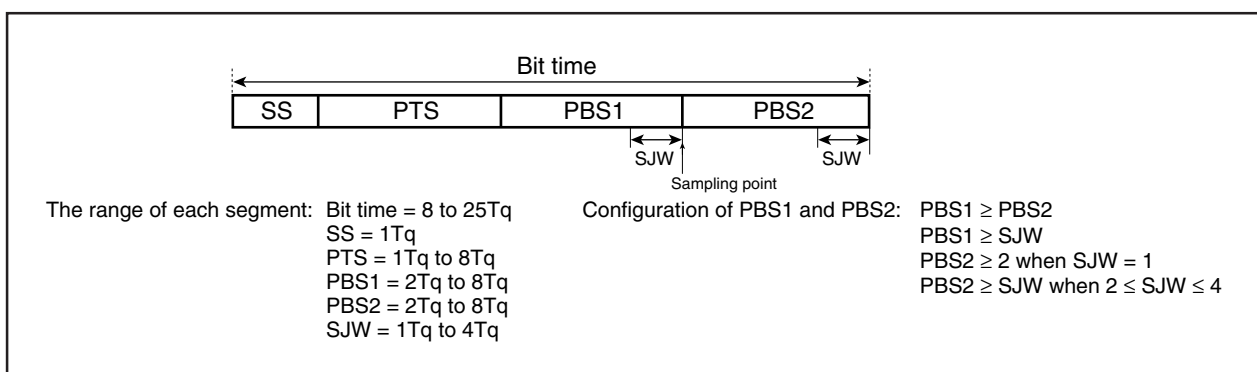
Bit time

| SS | PTS | PBS1 | PBS2 |
|---|---|---|---|

SJW

SJW

Sampling point

The range of each segment: Bit time = 8 to 25Tq
SS = 1Tq
PTS = 1Tq to 8Tq
PBS1 = 2Tq to 8Tq
PBS2 = 2Tq to 8Tq
SJW = 1Tq to 4Tq

Configuration of PBS1 and PBS2: PBS1 $\geq$ PBS2
PBS1 $\geq$ SJW
PBS2 $\geq$ 2 when SJW = 1
PBS2 $\geq$ SJW when 2 $\leq$ SJW $\leq$ 4